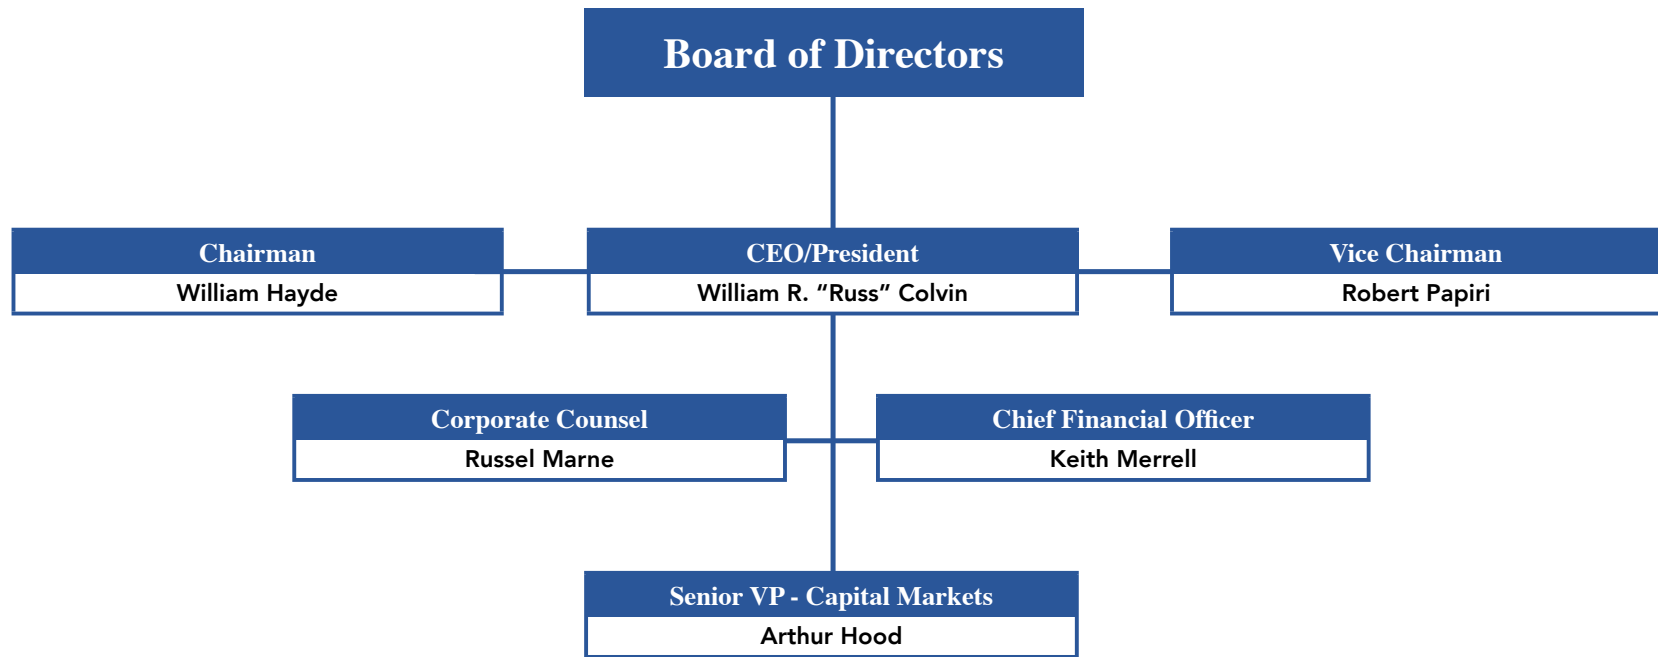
Board of Directors

Chairman
William Hayde

CEO/President
William R. “Russ” Colvin

Vice Chairman
Robert Papiri

Corporate Counsel
Russel Marne

Chief Financial Officer
Keith Merrell

Senior VP - Capital Markets
Arthur Hood